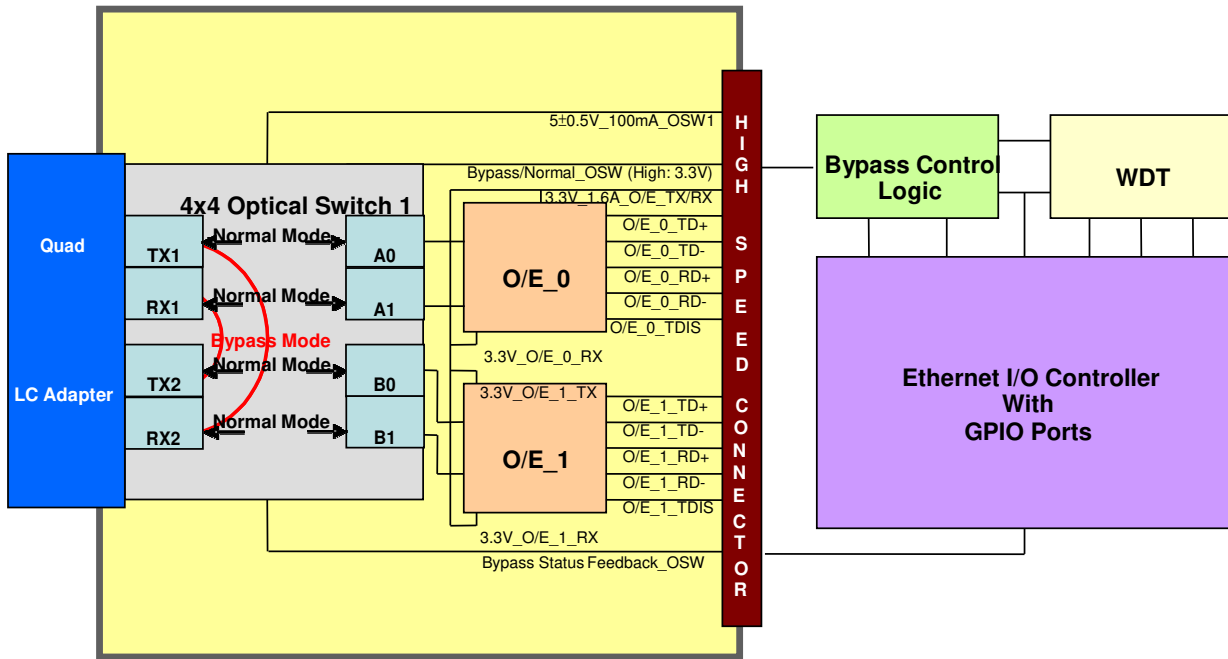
Quad

LC Adapter

4x4 Optical Switch 1

TX1

RX1

TX2

RX2

Normal Mode

Normal Mode

Bypass Mode

Normal Mode

Normal Mode

A0

A1

B0

B1

5±0.5V_100mA_OSW1

Bypass/Normal_OSW (High: 3.3V)

3.3V_1.6A_O/E_TX/RX

O/E_0

O/E_0_TD+

O/E_0_TD-

O/E_0_RD+

O/E_0_RD-

O/E_0_TDIS

3.3V_O/E_0_RX

3.3V_O/E_1_TX

O/E_1

O/E_1_TD+

O/E_1_TD-

O/E_1_RD+

O/E_1_RD-

O/E_1_TDIS

3.3V_O/E_1_RX

Bypass Status Feedback_OSW

HIGH SPEED CONNECTOR

Bypass Control Logic

WDT

Ethernet I/O Controller With GPIO Ports